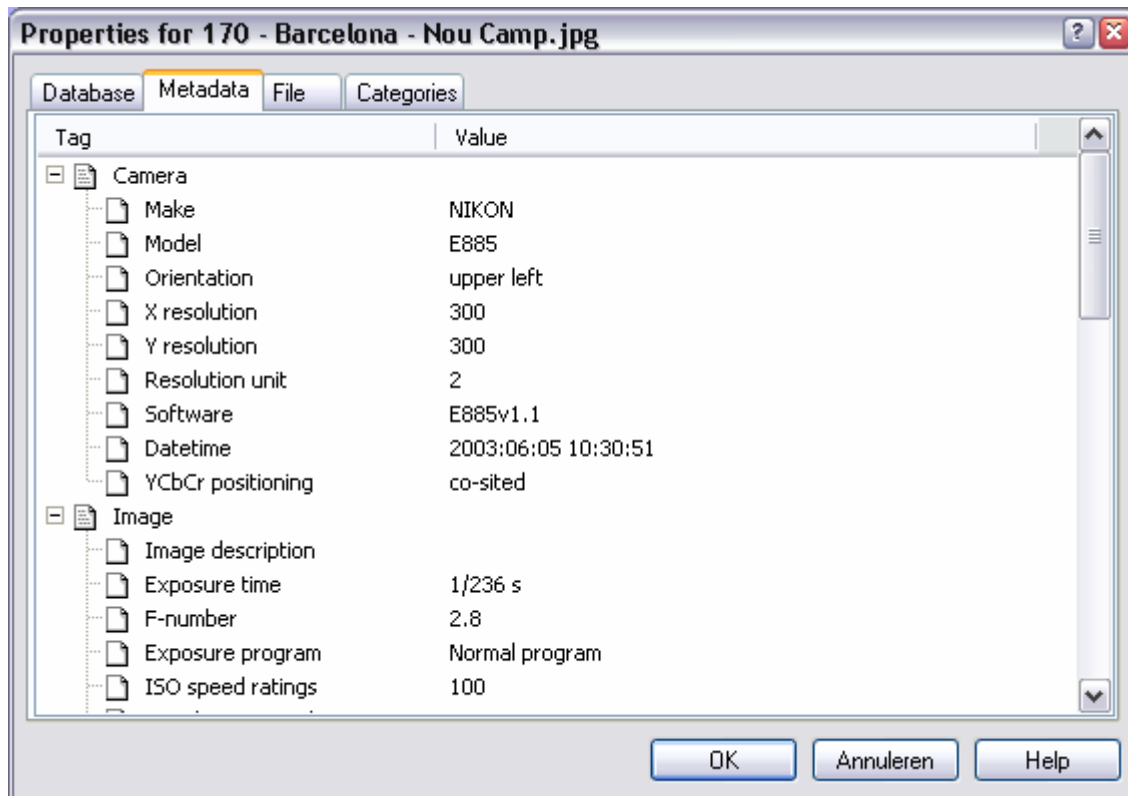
Properties for 170 - Barcelona - Nou Camp.jpg

Database | Metadata | File | Categories

| Tag | Value |
|---|---|
| Camera | |
| Make | NIKON |
| Model | E885 |
| Orientation | upper left |
| X resolution | 300 |
| Y resolution | 300 |
| Resolution unit | 2 |
| Software | E885v1.1 |
| Datetime | 2003:06:05 10:30:51 |
| YCbCr positioning | co-sited |
| Image | |
| Image description | |
| Exposure time | 1/236 s |
| F-number | 2.8 |
| Exposure program | Normal program |
| ISO speed ratings | 100 |

OK | Annuleren | Help